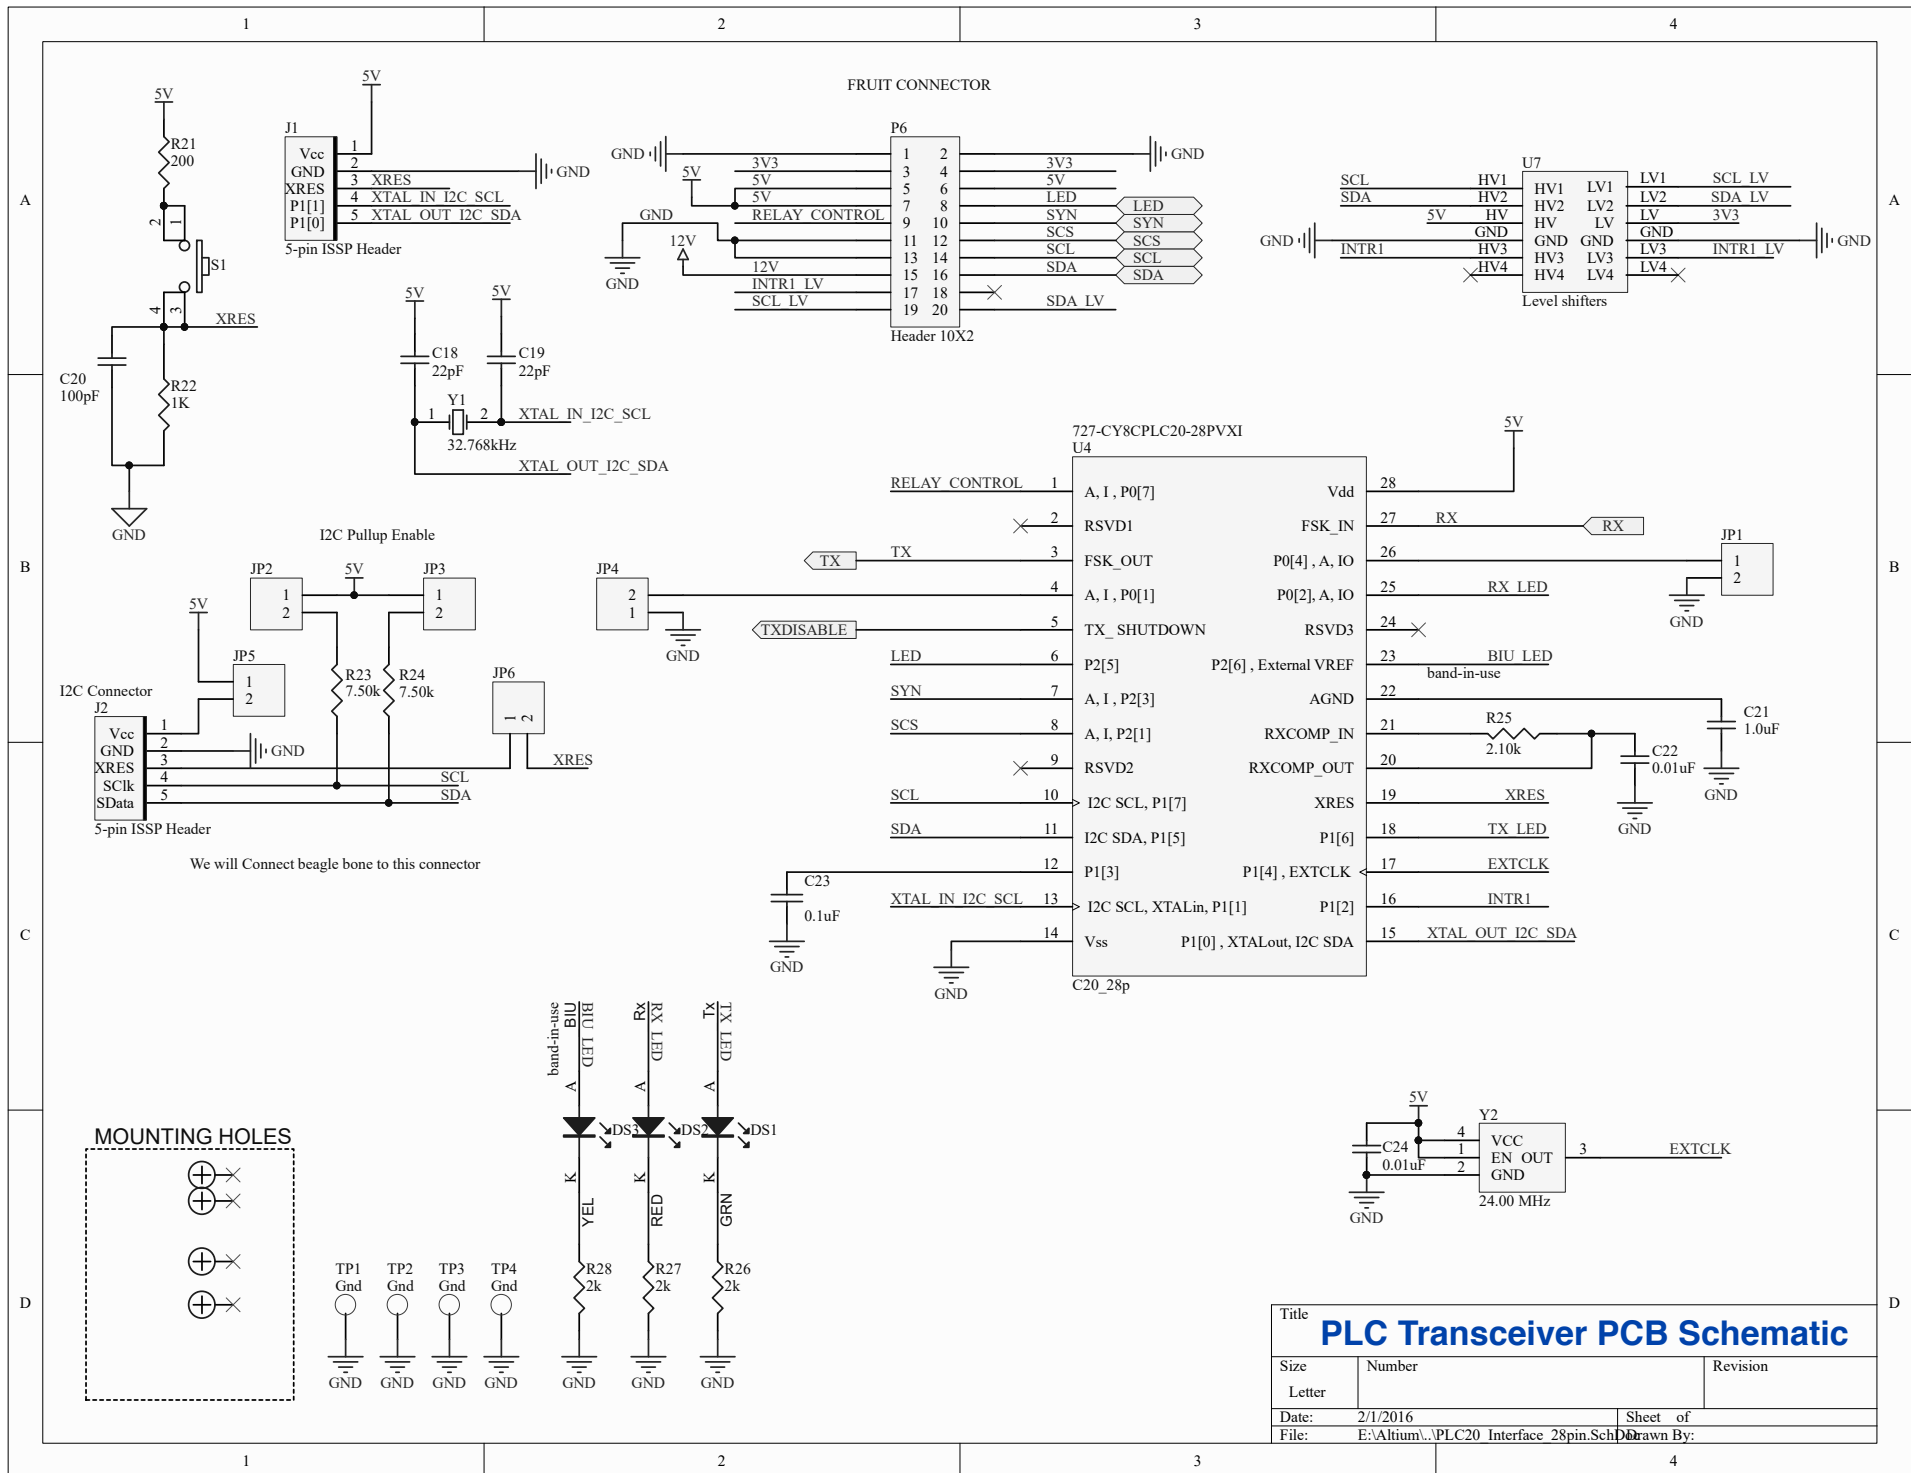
1 2 3 4

A B C D

FRUIT CONNECTOR

5V
R21
200
2
1
S1
4
3
XRES
C20
100pF
R22
1K
GND

5V
J1
Vcc 1
GND 2
XRES 3 XRES
P1[1] 4 XTAL_IN_I2C_SCL
P1[0] 5 XTAL_OUT_I2C_SDA
GND
5-pin ISSP Header

P6
GND
5V
3V3
5V
5V
GND
RELAY_CONTROL
12V
12V
INTR1_LV
SCL_LV
GND
1 2
3 4
5 6
7 8
9 10
11 12
13 14
15 16
17 18
19 20
Header 10X2
3V3
5V
LED
SYN
SCS
SCL
SDA
SDA_LV
GND
LED
SYN
SCS
SCL
SDA

U7
SCL HV1
SDA HV2
5V HV
GND
GND INTR1 HV3
HV4
HV1 LV1
HV2 LV2
HV LV
GND GND
HV3 LV3
HV4 LV4
LV1 SCL_LV
LV2 SDA_LV
LV 3V3
GND
LV3 INTR1_LV
LV4
GND
Level shifters

5V 5V
C18
22pF
C19
22pF
1 Y1 2
32.768kHz
XTAL_IN_I2C_SCL
XTAL_OUT_I2C_SDA

727-CY8CPLC20-28PVXI
U4
5V
RELAY_CONTROL 1 A, I , P0[7]
2 RSVD1
TX 3 FSK_OUT
4 A, I , P0[1]
5 TX_ SHUTDOWN
LED 6 P2[5]
SYN 7 A, I , P2[3]
SCS 8 A, I, P2[1]
9 RSVD2
SCL 10 I2C SCL, P1[7]
SDA 11 I2C SDA, P1[5]
12 P1[3]
XTAL_IN_I2C_SCL 13 I2C SCL, XTALin, P1[1]
14 Vss
Vdd 28
FSK_IN 27 RX
P0[4] , A, IO 26
P0[2], A, IO 25 RX_LED
RSVD3 24
P2[6] , External VREF 23 BIU_LED
band-in-use
AGND 22
RXCOMP_IN 21
RXCOMP_OUT 20
XRES 19 XRES
P1[6] 18 TX_LED
P1[4] , EXTCLK 17 EXTCLK
P1[2] 16 INTR1
P1[0] , XTALout, I2C SDA 15 XTAL_OUT_I2C_SDA
C20_28p
RX
TX
TXDISABLE
JP1
1
2
GND
R25
2.10k
C21
1.0uF
C22
0.01uF
GND
GND
C23
0.1uF
GND
GND

I2C Pullup Enable
JP2 5V JP3
1 1
2 2
JP4
2
1
GND
5V
JP5
1
2
R23
7.50k
R24
7.50k
JP6
1
2
XRES
I2C Connector
J2
Vcc 1
GND 2
XRES 3
SClk 4
SData 5
GND
SCL
SDA
5-pin ISSP Header
We will Connect beagle bone to this connector

band-in-use
BIU
BIU_LED
Rx
RX_LED
Tx
TX_LED
A A A
DS3 DS2 DS1
K K K
YEL RED GRN
R28
2k
R27
2k
R26
2k
GND GND GND

MOUNTING HOLES

TP1 Gnd
TP2 Gnd
TP3 Gnd
TP4 Gnd
GND GND GND GND

5V
Y2
C24
0.01uF
4 VCC
1 EN OUT 3 EXTCLK
2 GND
24.00 MHz
GND

Title
PLC Transceiver PCB Schematic
Size
Letter
Number
Revision
Date: 2/1/2016
Sheet of
File: E:\Altium\..\PLC20_Interface_28pin.SchDoc
Drawn By: